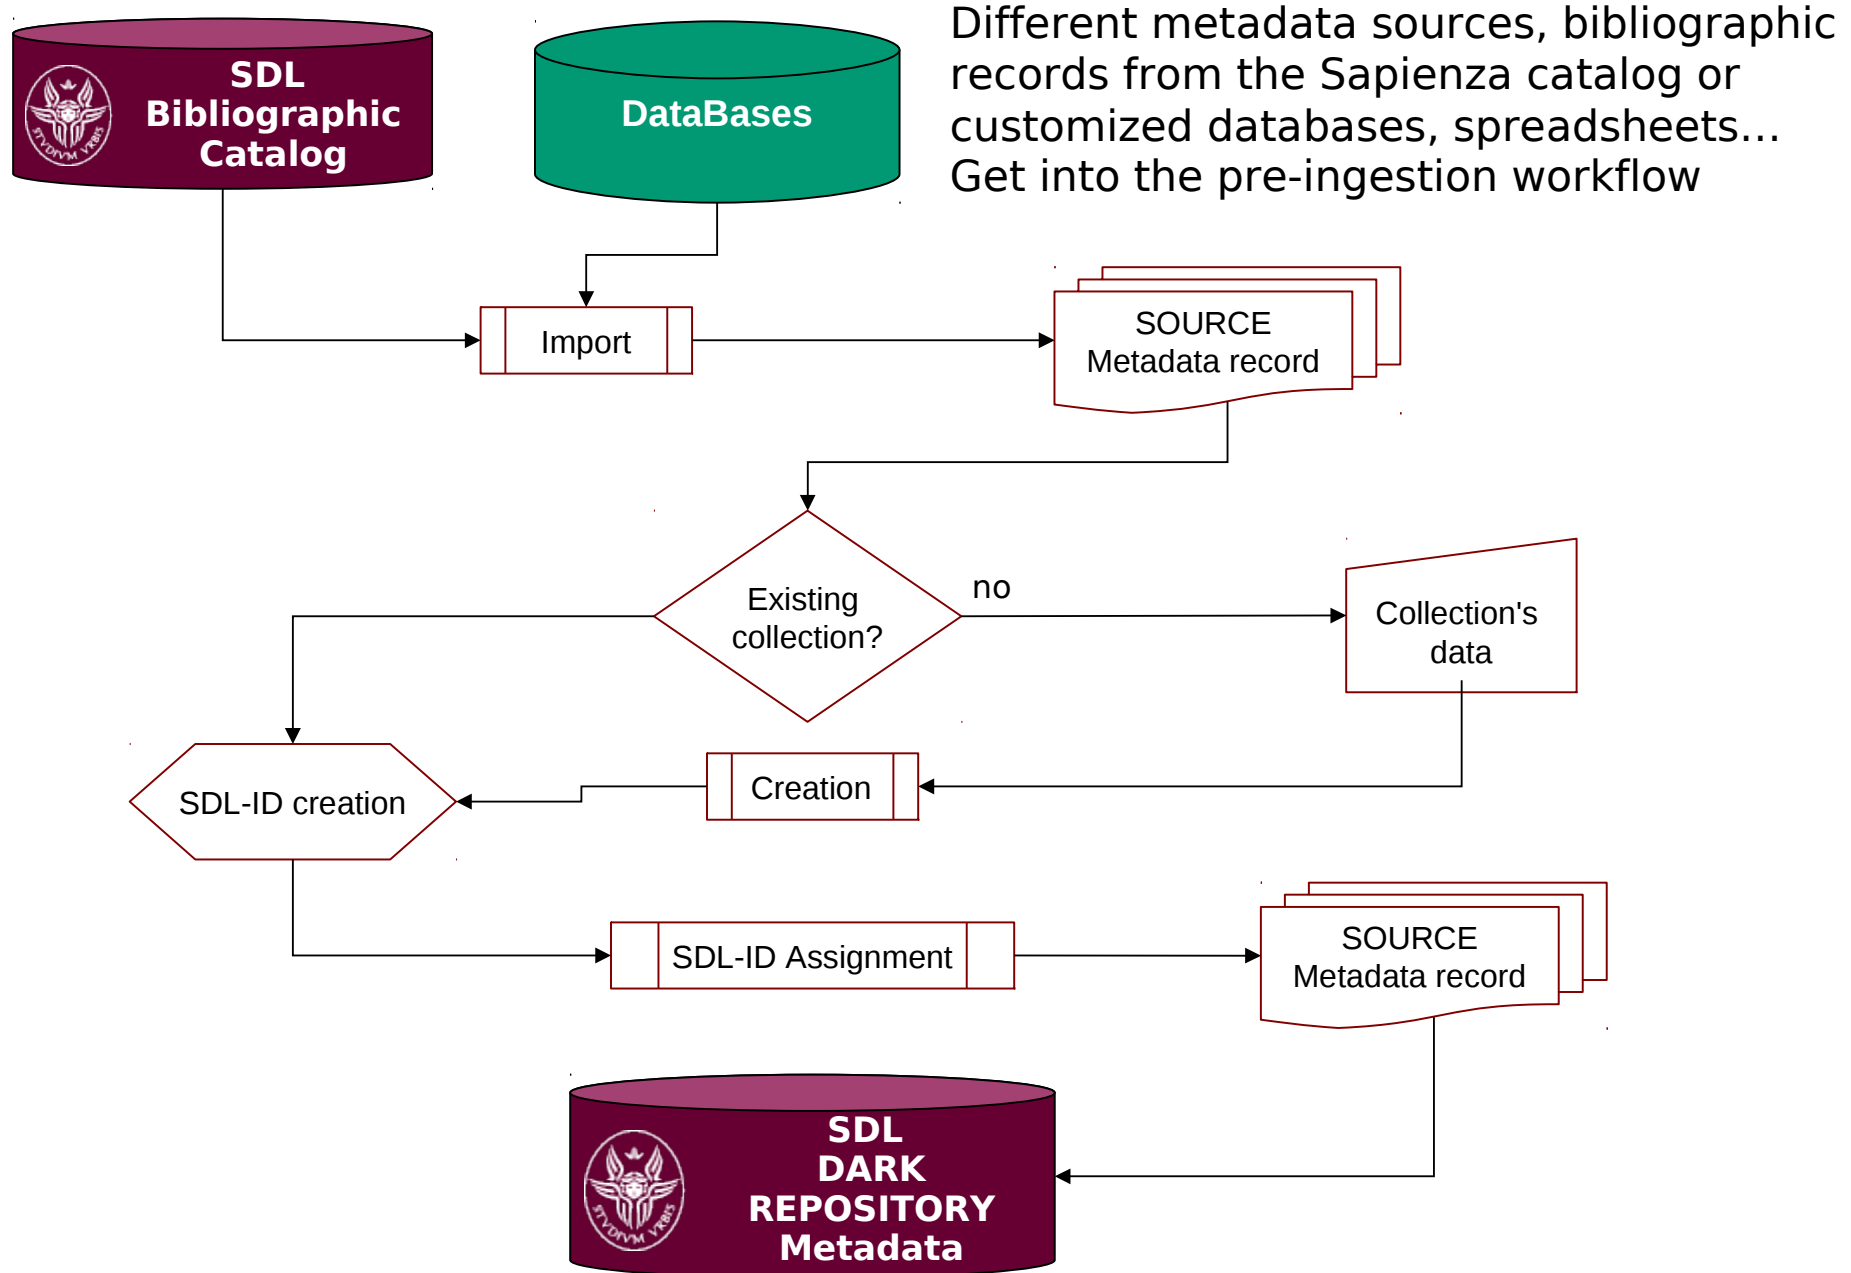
SDL Bibliographic Catalog

STVDIVM VRBIS

DataBases

Different metadata sources, bibliographic records from the Sapienza catalog or customized databases, spreadsheets... Get into the pre-ingestion workflow

Import

SOURCE Metadata record

Existing collection?

no

Collection's data

SDL-ID creation

Creation

SDL-ID Assignment

SOURCE Metadata record

STVDIVM VRBIS

SDL DARK REPOSITORY Metadata